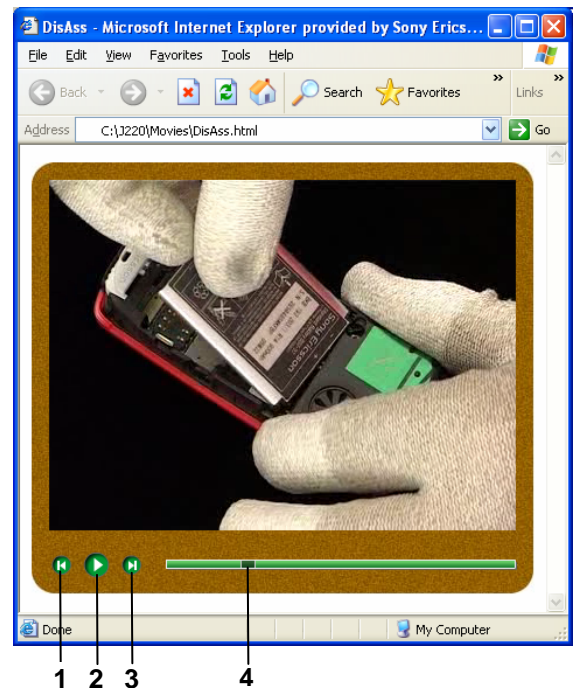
DisAss - Microsoft Internet Explorer provided by Sony Erics...

File Edit View Favorites Tools Help

Back Search Favorites Links

Address C:\J220\Movies\DisAss.html Go

Sony Ericsson

Done My Computer

1 2 3 4